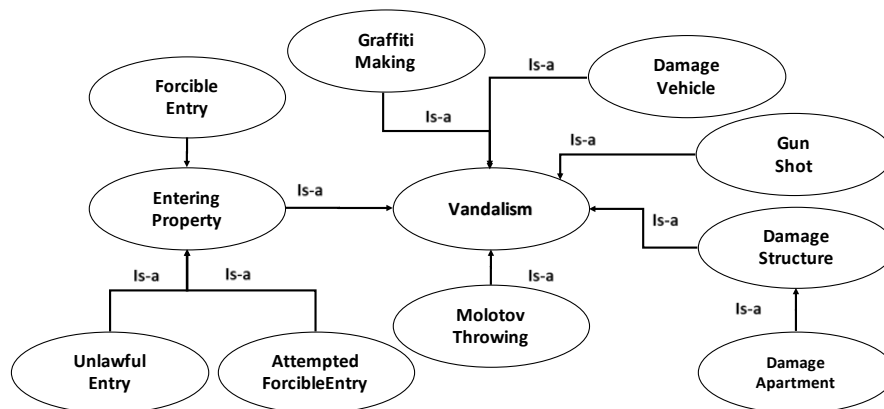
Graffiti Making

Is-a

Damage Vehicle

Forcible Entry

Is-a

Is-a

Gun Shot

Entering Property

Is-a

Vandalism

Is-a

Damage Structure

Is-a

Is-a

Is-a

Molotov Throwing

Is-a

Unlawful Entry

Attempted ForcibleEntry

Damage Apartment